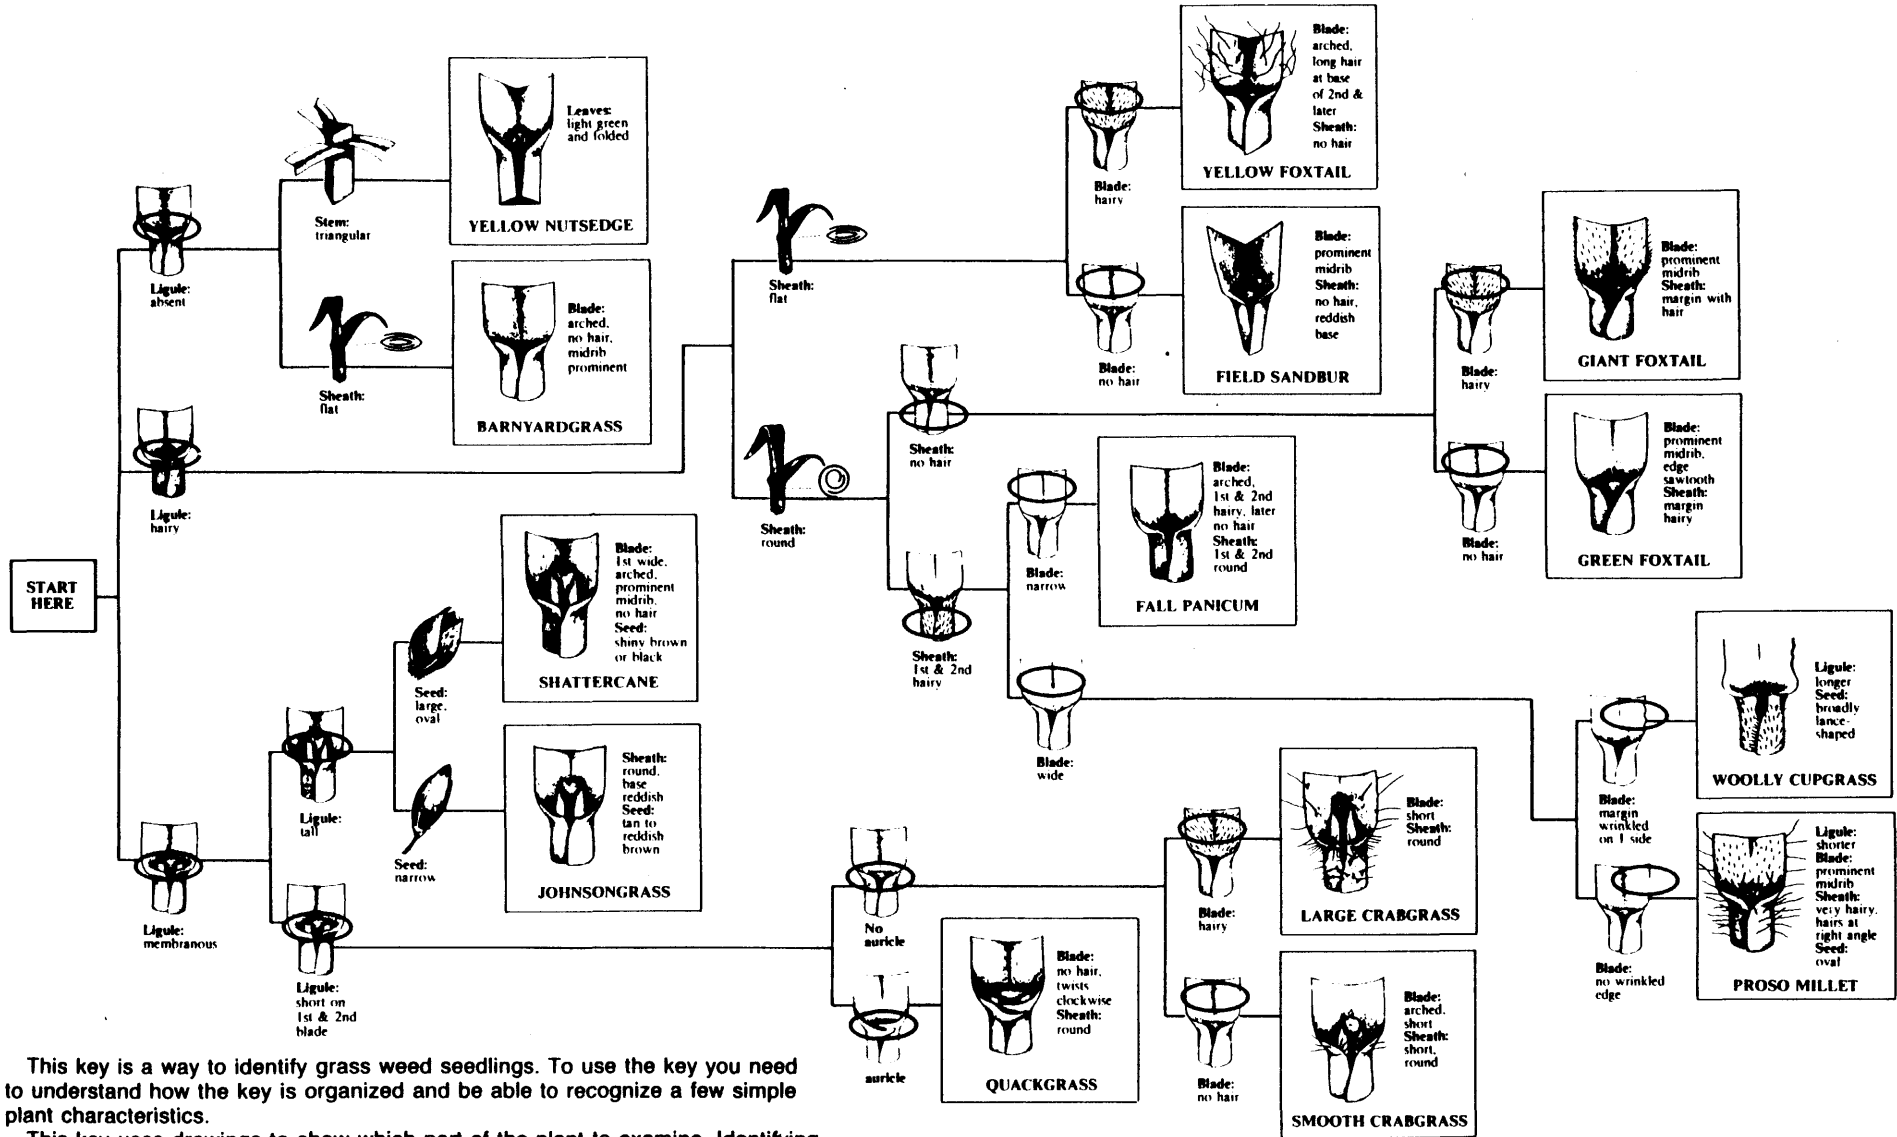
START HERE

Ligule: absent

Stem: triangular

Leaves: light green and folded

YELLOW NUTSEDGE

Sheath: flat

Blade: arched, no hair, midrib prominent

BARNYARDGRASS

Ligule: hairy

Ligule: membranous

Ligule: tall

Seed: large, oval

Blade: 1st wide, arched, prominent midrib, no hair Seed: shiny brown or black

SHATTERCANE

Seed: narrow

Sheath: round, base reddish Seed: tan to reddish brown

JOHNSONGRASS

Ligule: short on 1st & 2nd blade

Sheath: flat

Sheath: round

Blade: hairy

Blade: arched, long hair at base of 2nd & later Sheath: no hair

YELLOW FOXTAIL

Blade: no hair

Blade: prominent midrib Sheath: no hair, reddish base

FIELD SANDBUR

Sheath: no hair

Blade: hairy

Blade: prominent midrib Sheath: margin with hair

GIANT FOXTAIL

Blade: no hair

Blade: prominent midrib, edge sawtooth Sheath: margin hairy

GREEN FOXTAIL

Sheath: 1st & 2nd hairy

Blade: narrow

Blade: arched, 1st & 2nd hairy, later no hair Sheath: 1st & 2nd round

FALL PANICUM

Blade: wide

Blade: margin wrinkled on 1 side

Ligule: longer Seed: broadly lance-shaped

WOOLLY CUPGRASS

Blade: no wrinkled edge

Ligule: shorter Blade: prominent midrib Sheath: very hairy, hairs at right angle Seed: oval

PROSO MILLET

No auricle

Blade: hairy

Blade: short Sheath: round

LARGE CRABGRASS

Blade: no hair

Blade: arched, short Sheath: short, round

SMOOTH CRABGRASS

auricle

Blade: no hair, twists clockwise Sheath: round

QUACKGRASS

This key is a way to identify grass weed seedlings. To use the key you need to understand how the key is organized and be able to recognize a few simple plant characteristics.